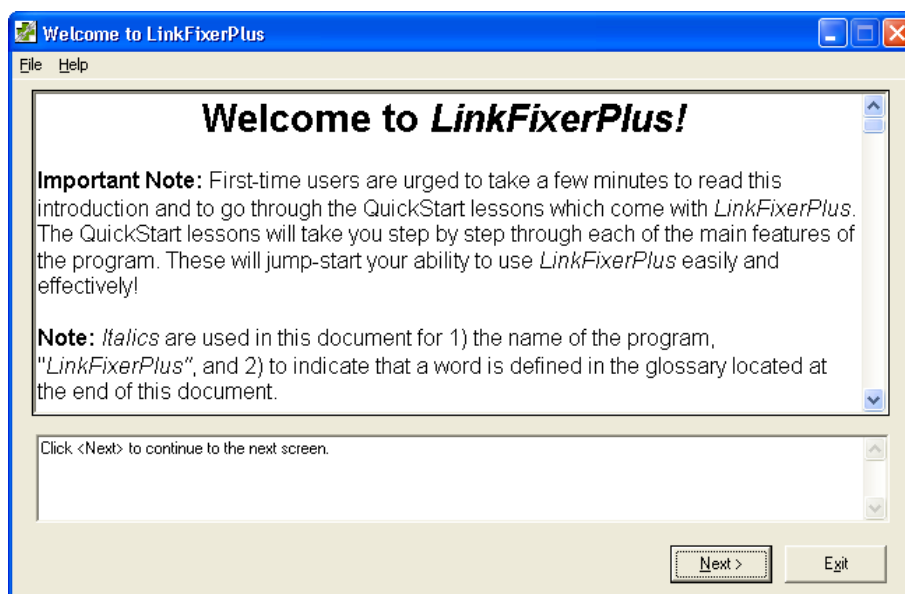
Welcome to LinkFixerPlus

File Help

Welcome to *LinkFixerPlus!*

**Important Note:** First-time users are urged to take a few minutes to read this introduction and to go through the QuickStart lessons which come with *LinkFixerPlus*. The QuickStart lessons will take you step by step through each of the main features of the program. These will jump-start your ability to use *LinkFixerPlus* easily and effectively!

**Note:** *Italics* are used in this document for 1) the name of the program, "*LinkFixerPlus*", and 2) to indicate that a word is defined in the glossary located at the end of this document.

Click <Next> to continue to the next screen.

Next >

Exit